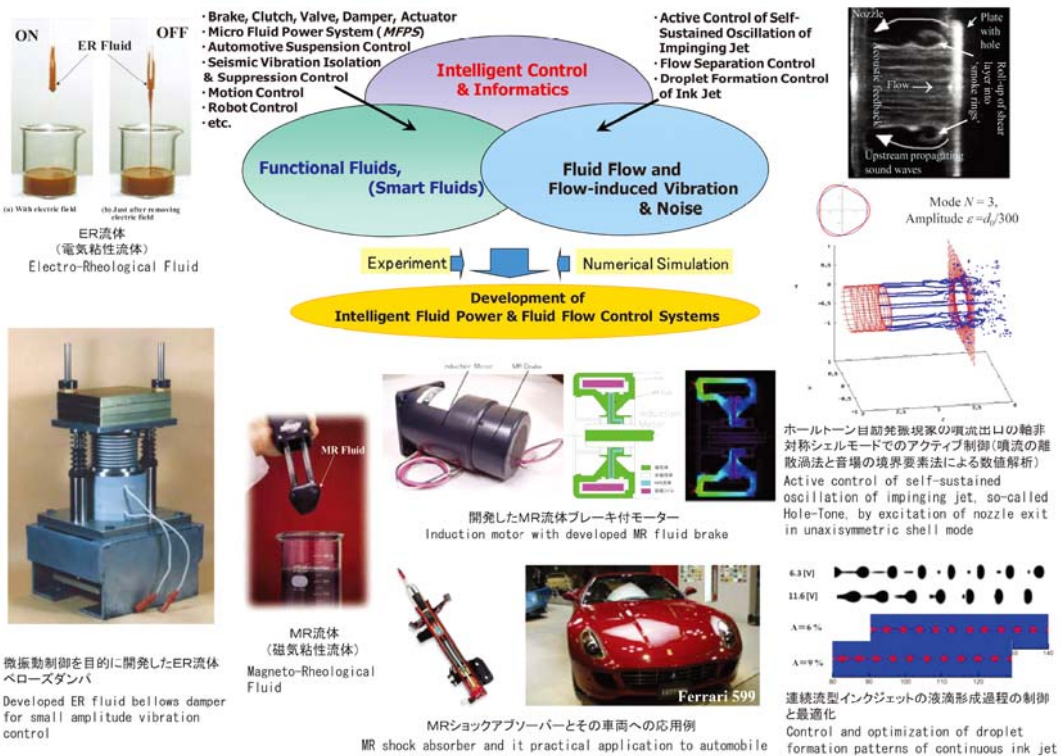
ON

ER Fluid

OFF

(a) With electric field

(b) Just after removing electric field

ER流体
(電気粘性流体)
Electro-Rheological Fluid

· Brake, Clutch, Valve, Damper, Actuator
· Micro Fluid Power System (*MFPS*)
· Automotive Suspension Control
· Seismic Vibration Isolation & Suppression Control
· Motion Control
· Robot Control
· etc.

· Active Control of Self-Sustained Oscillation of Impinging Jet
· Flow Separation Control
· Droplet Formation Control of Ink Jet

Intelligent Control & Informatics

Functional Fluids, (Smart Fluids)

Fluid Flow and Flow-induced Vibration & Noise

Experiment

Numerical Simulation

Development of Intelligent Fluid Power & Fluid Flow Control Systems

Nozzle

Plate with hole

Acoustic feedback

Flow

Roll-up of shear layer into "smoke rings"

Upstream propagating sound waves

Mode $N = 3$,
Amplitude $\varepsilon = d_0/300$

ホールトーン自励発振現象の噴流出口の軸非対称シェルモードでのアクティブ制御(噴流の離散渦法と音場の境界要素法による数値解析)
Active control of self-sustained oscillation of impinging jet, so-called Hole-Tone, by excitation of nozzle exit in unaxisymmetric shell mode

MR Fluid

Induction Motor

MR Brake

開発したMR流体ブレーキ付モーター
Induction motor with developed MR fluid brake

微振動制御を目的に開発したER流体ベローズダンパ
Developed ER fluid bellows damper for small amplitude vibration control

MR流体
(磁気粘性流体)
Magneto-Rheological Fluid

Ferrari 599

MRショックアブソーバーとその車両への応用例
MR shock absorber and it practical application to automobile

6.3 [V]

11.6 [V]

A = 6 %

A = 9 %

連続流型インクジェットの液滴形成過程の制御と最適化
Control and optimization of droplet formation patterns of continuous ink jet